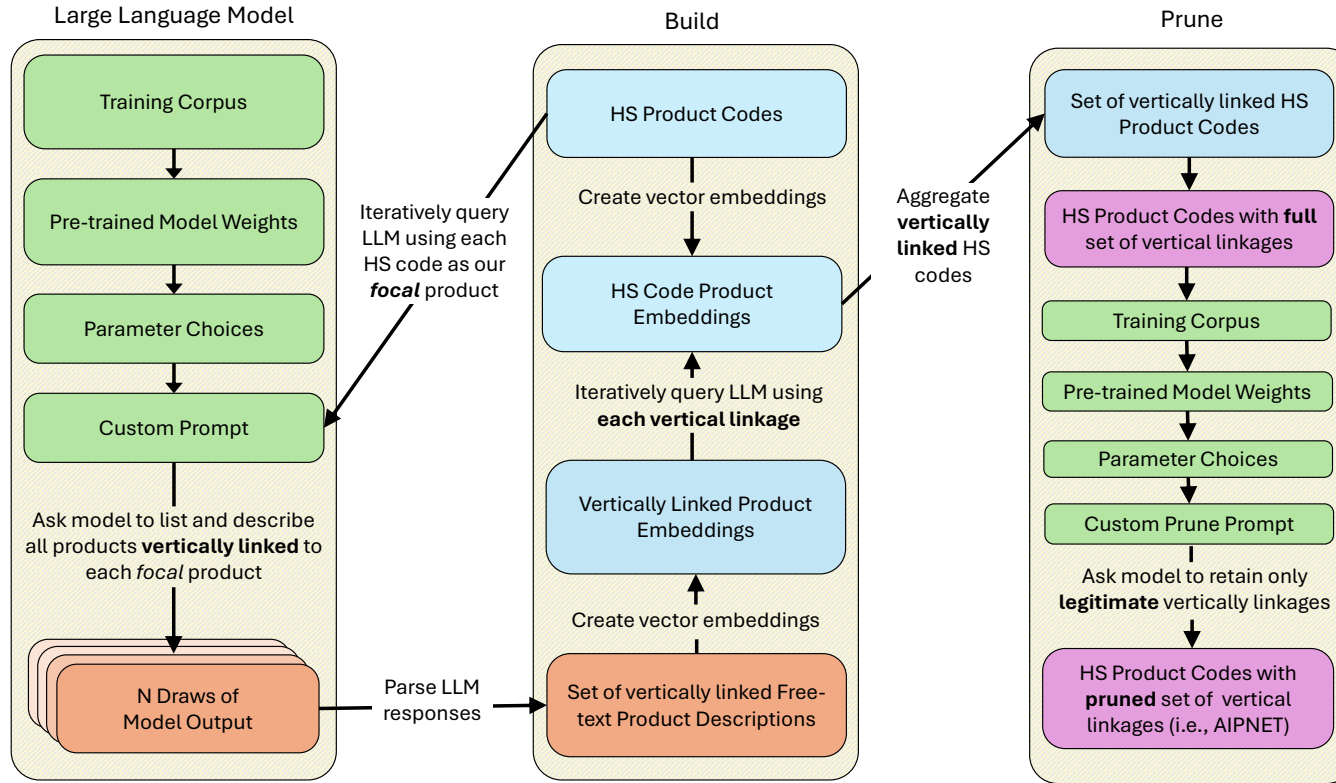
Large Language Model

Training Corpus

Pre-trained Model Weights

Parameter Choices

Custom Prompt

Ask model to list and describe all products **vertically linked** to each *focal* product

N Draws of Model Output

Iteratively query LLM using each HS code as our ***focal*** product

Parse LLM responses

Build

HS Product Codes

Create vector embeddings

HS Code Product Embeddings

Iteratively query LLM using **each vertical linkage**

Vertically Linked Product Embeddings

Create vector embeddings

Set of vertically linked Free-text Product Descriptions

Aggregate **vertically linked** HS codes

Prune

Set of vertically linked HS Product Codes

HS Product Codes with **full** set of vertical linkages

Training Corpus

Pre-trained Model Weights

Parameter Choices

Custom Prune Prompt

Ask model to retain only **legitimate** vertically linkages

HS Product Codes with **pruned** set of vertical linkages (i.e., AIPNET)